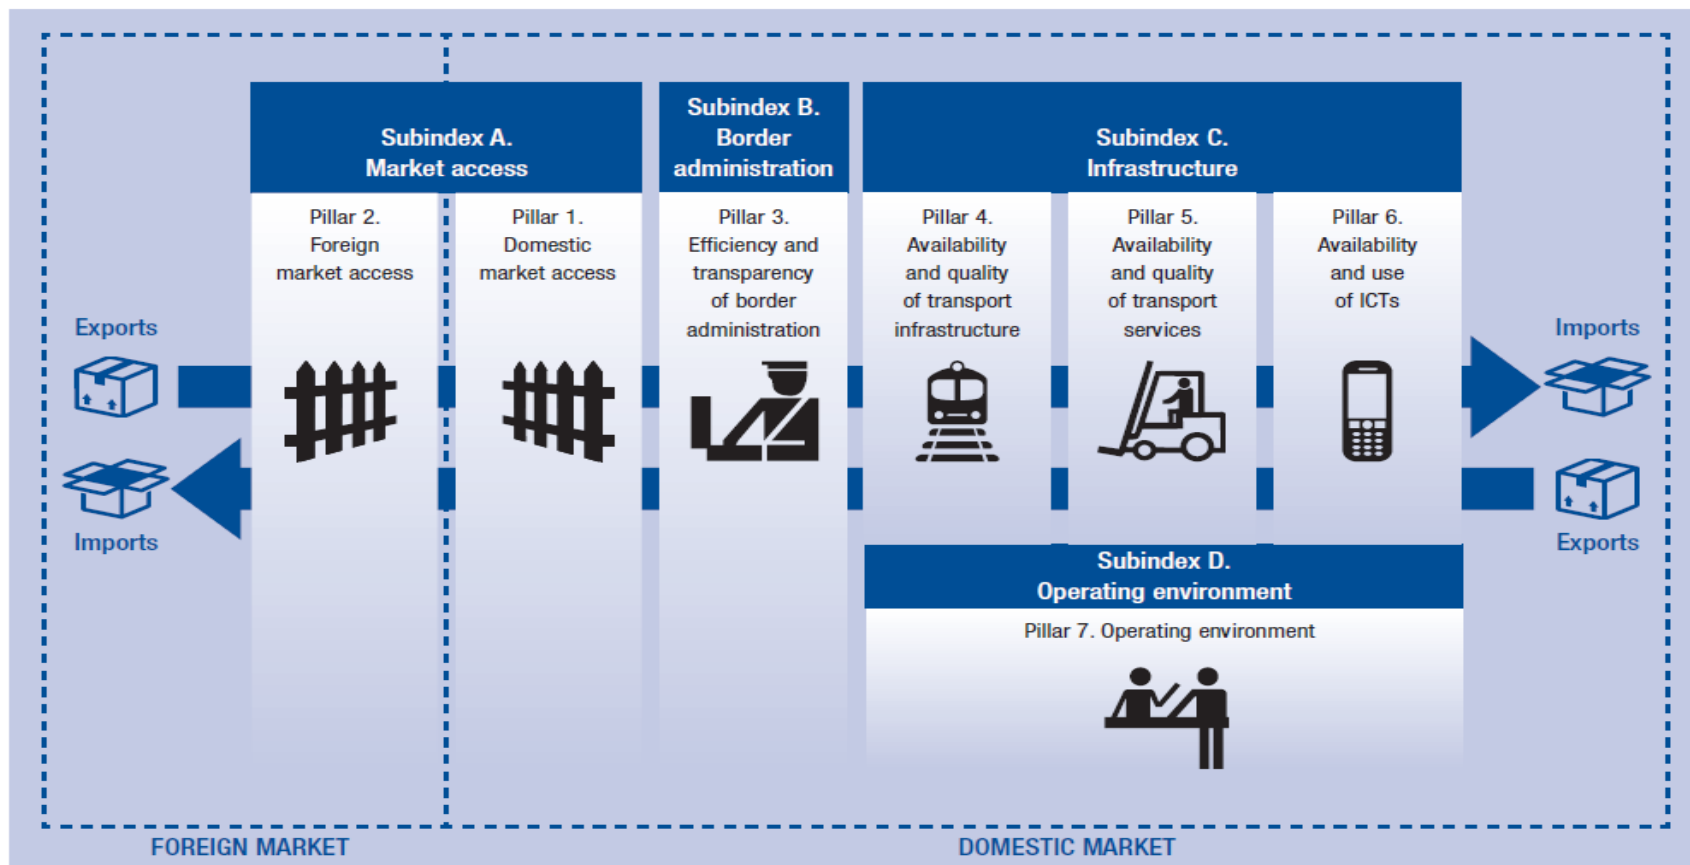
Subindex A.
Market access

Subindex B.
Border
administration

Subindex C.
Infrastructure

Pillar 2.
Foreign
market access

Pillar 1.
Domestic
market access

Pillar 3.
Efficiency and
transparency
of border
administration

Pillar 4.
Availability
and quality
of transport
infrastructure

Pillar 5.
Availability
and quality
of transport
services

Pillar 6.
Availability
and use
of ICTs

Exports

Imports

Imports

Exports

Subindex D.
Operating environment

Pillar 7. Operating environment

FOREIGN MARKET

DOMESTIC MARKET